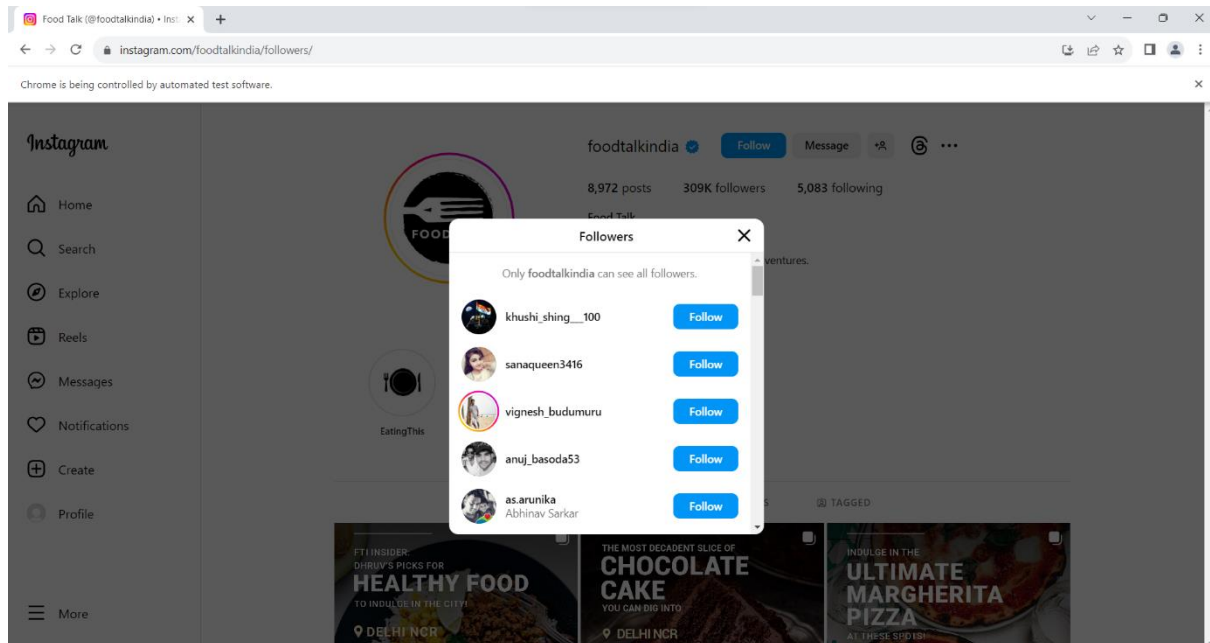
Food Talk (@foodtalkindia) • Inst ×

instagram.com/foodtalkindia/followers/

Chrome is being controlled by automated test software.

Instagram

Home

Search

Explore

Reels

Messages

Notifications

Create

Profile

More

foodtalkindia Follow Message

8,972 posts 309K followers 5,083 following

Food Talk

ventures.

FOOD

EatingThis

TAGGED

Followers

Only **foodtalkindia** can see all followers.

khushi_shing__100 Follow

sanaqueen3416 Follow

vignesh_budumuru Follow

anuj_basoda53 Follow

as.arunika
Abhinav Sarkar Follow

FTI INSIDER: DHRUV'S PICKS FOR HEALTHY FOOD TO INDULGE IN THE CITY! DELHI NCR

THE MOST DECADENT SLICE OF CHOCOLATE CAKE YOU CAN DIG INTO DELHI NCR

INDULGE IN THE ULTIMATE MARGHERITA PIZZA AT THESE SPOTS!